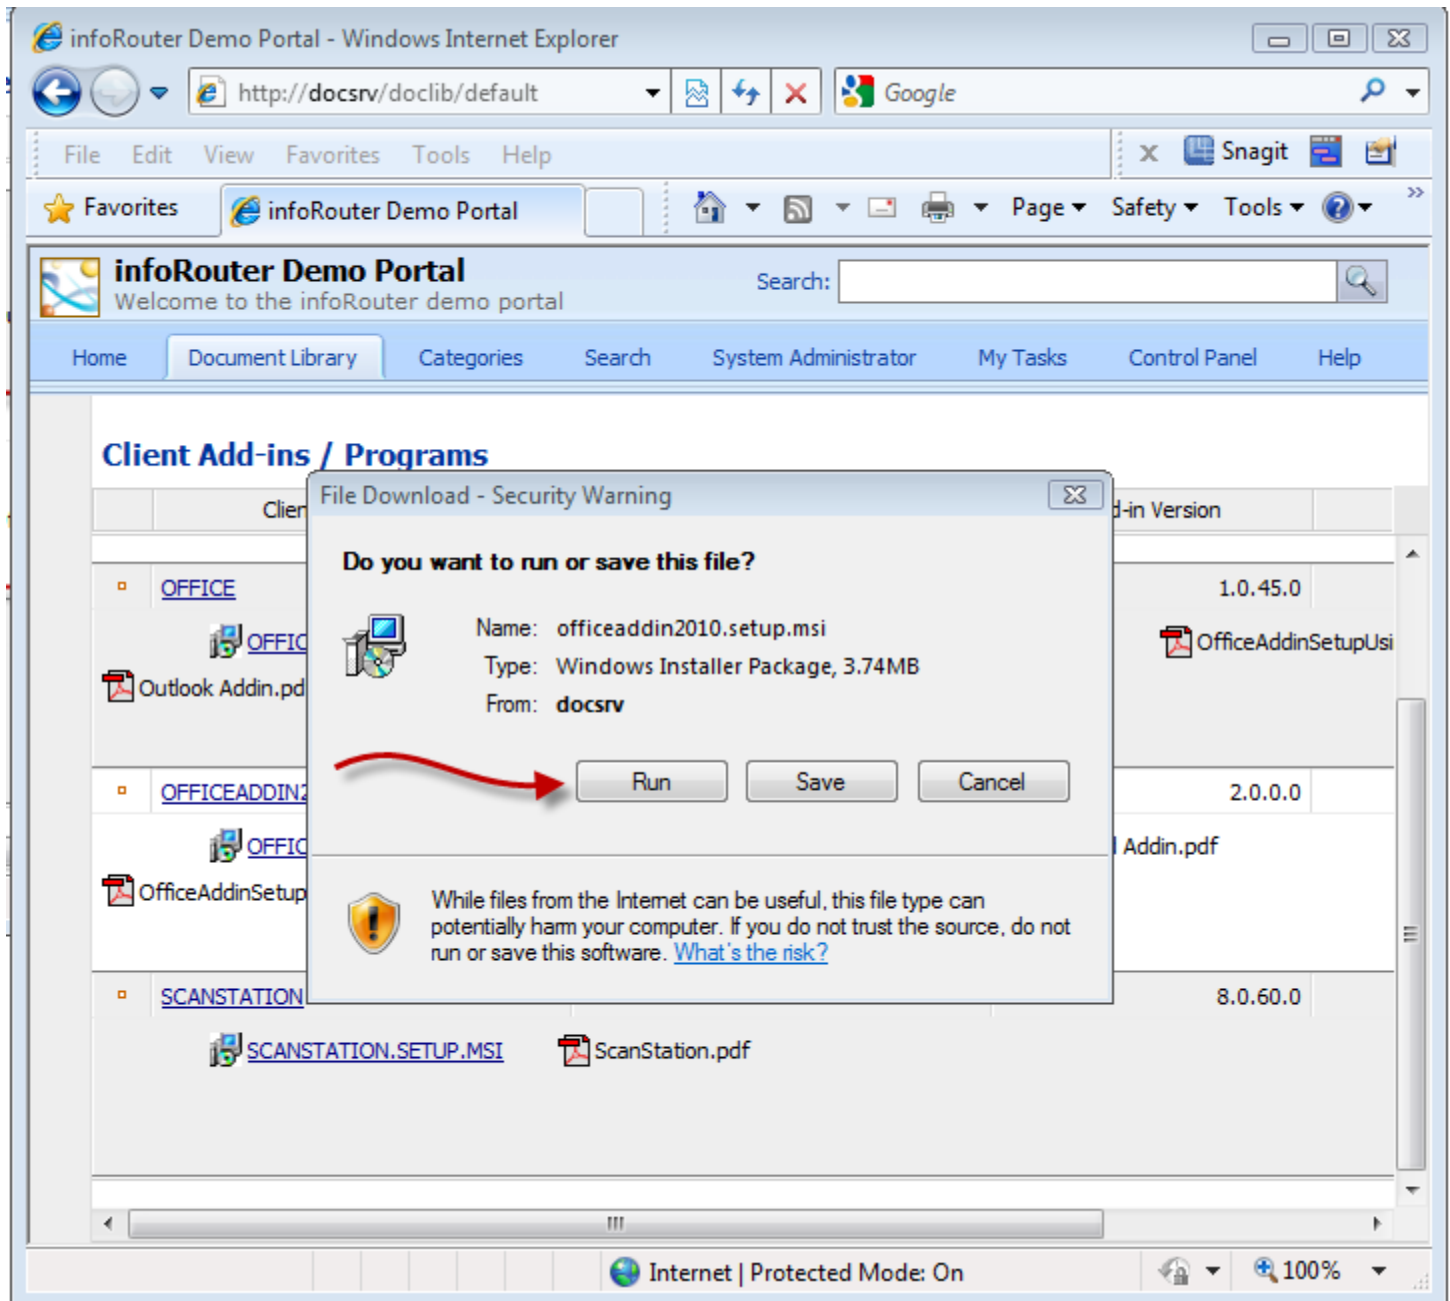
infoRouter Demo Portal - Windows Internet Explorer

http://docsrv/doclib/default

Google

File Edit View Favorites Tools Help

Snagit

Favorites

infoRouter Demo Portal

Page ▾ Safety ▾ Tools ▾

infoRouter Demo Portal
Welcome to the infoRouter demo portal

Search:

Home | Document Library | Categories | Search | System Administrator | My Tasks | Control Panel | Help

Client Add-ins / Programs

Clien

d-in Version

OFFICE

1.0.45.0

OFFIC

OfficeAddinSetupUsi

Outlook Addin.pd

OFFICEADDIN2

2.0.0.0

OFFIC

Addin.pdf

OfficeAddinSetup

SCANSTATION

8.0.60.0

SCANSTATION.SETUP.MSI

ScanStation.pdf

File Download - Security Warning

Do you want to run or save this file?

Name: officeaddin2010.setup.msi
Type: Windows Installer Package, 3.74MB
From: docsrv

Run | Save | Cancel

While files from the Internet can be useful, this file type can potentially harm your computer. If you do not trust the source, do not run or save this software. What's the risk?

Internet | Protected Mode: On

100%